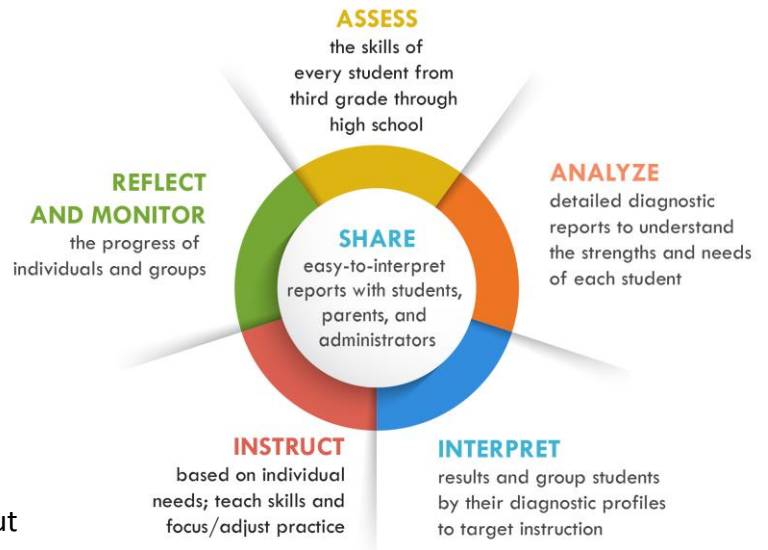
ASSESS
the skills of every student from third grade through high school

REFLECT AND MONITOR
the progress of individuals and groups

SHARE
easy-to-interpret reports with students, parents, and administrators

ANALYZE
detailed diagnostic reports to understand the strengths and needs of each student

INSTRUCT
based on individual needs; teach skills and focus/adjust practice

INTERPRET
results and group students by their diagnostic profiles to target instruction

ut